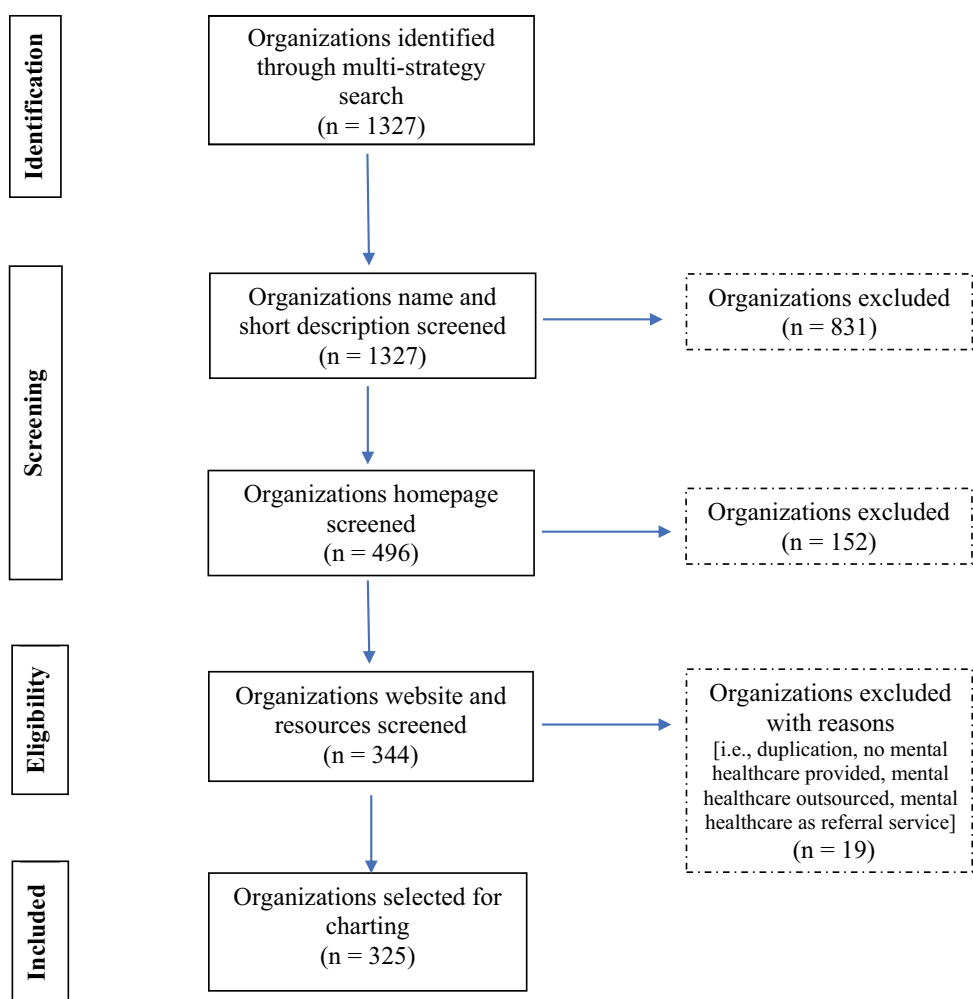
Identification

Organizations identified through multi-strategy search
(n = 1327)

Screening

Organizations name and short description screened
(n = 1327)

Organizations excluded
(n = 831)

Organizations homepage screened
(n = 496)

Organizations excluded
(n = 152)

Eligibility

Organizations website and resources screened
(n = 344)

Organizations excluded with reasons
[i.e., duplication, no mental healthcare provided, mental healthcare outsourced, mental healthcare as referral service]
(n = 19)

Included

Organizations selected for charting
(n = 325)